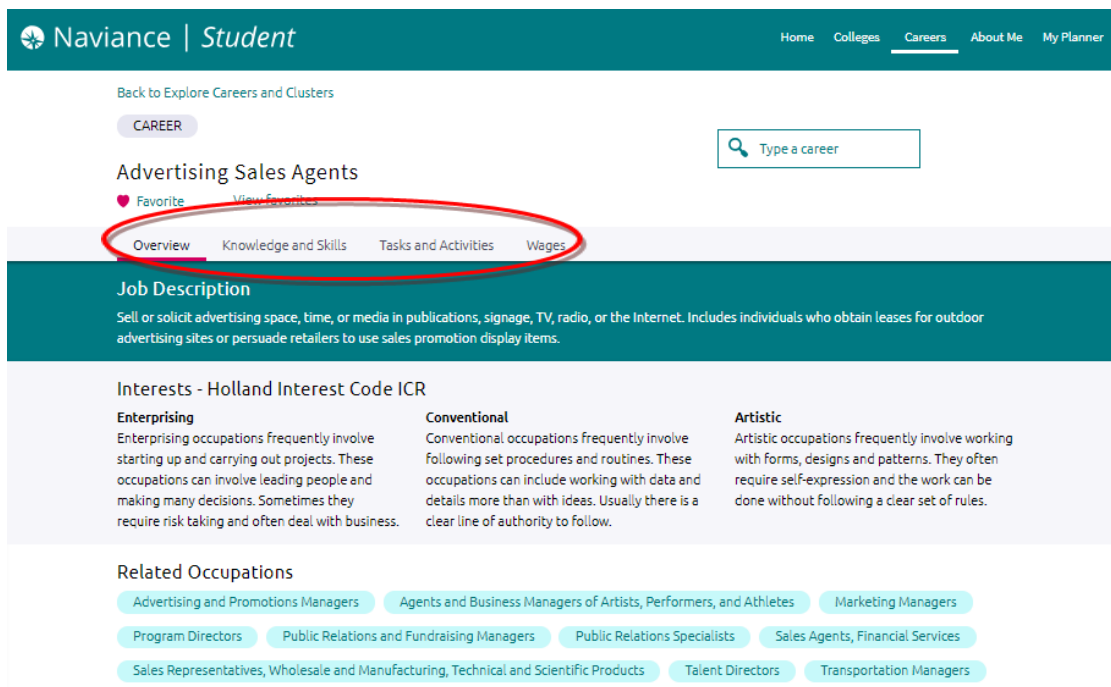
Naviance | Student

Home Colleges Careers About Me My Planner

Back to Explore Careers and Clusters

CAREER

Type a career

Advertising Sales Agents

Favorite View favorites

Overview Knowledge and Skills Tasks and Activities Wages

Job Description

Sell or solicit advertising space, time, or media in publications, signage, TV, radio, or the Internet. Includes individuals who obtain leases for outdoor advertising sites or persuade retailers to use sales promotion display items.

Interests - Holland Interest Code ICR

Enterprising
Enterprising occupations frequently involve starting up and carrying out projects. These occupations can involve leading people and making many decisions. Sometimes they require risk taking and often deal with business.

Conventional
Conventional occupations frequently involve following set procedures and routines. These occupations can include working with data and details more than with ideas. Usually there is a clear line of authority to follow.

Artistic
Artistic occupations frequently involve working with forms, designs and patterns. They often require self-expression and the work can be done without following a clear set of rules.

Related Occupations

Advertising and Promotions Managers Agents and Business Managers of Artists, Performers, and Athletes Marketing Managers Program Directors Public Relations and Fundraising Managers Public Relations Specialists Sales Agents, Financial Services Sales Representatives, Wholesale and Manufacturing, Technical and Scientific Products Talent Directors Transportation Managers